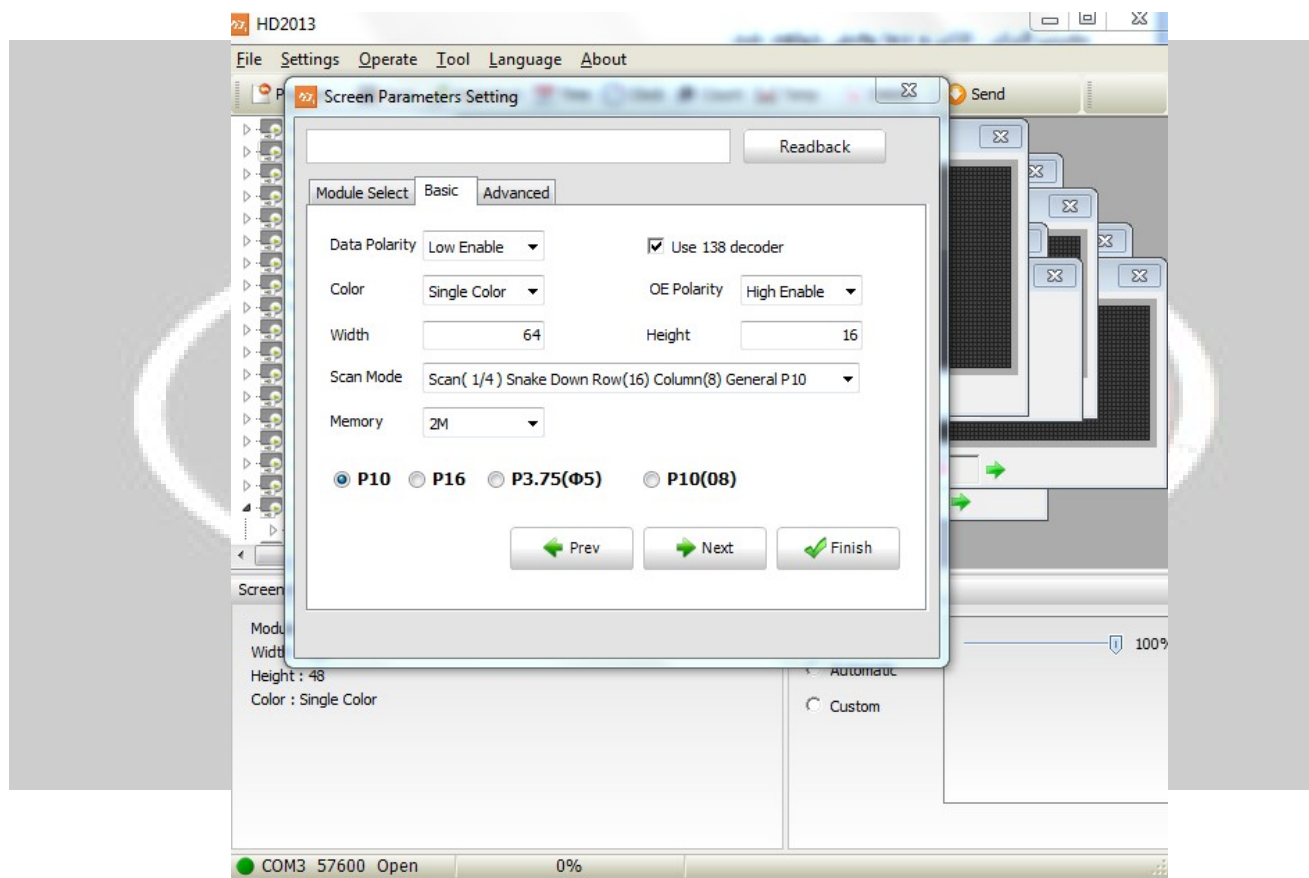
HD2013

File Settings Operate Tool Language About

P

Send

Screen Parameters Setting

Readback

Module Select Basic Advanced

Data Polarity Low Enable

Use 138 decoder

Color Single Color

OE Polarity High Enable

Width 64

Height 16

Scan Mode Scan( 1/4 ) Snake Down Row(16) Column(8) General P10

Memory 2M

P10 P16 P3.75(Φ5) P10(08)

Prev Next Finish

Screen

Modu

Widt

Height : 48

Color : Single Color

100%

Automatic

Custom

COM3 57600 Open 0%